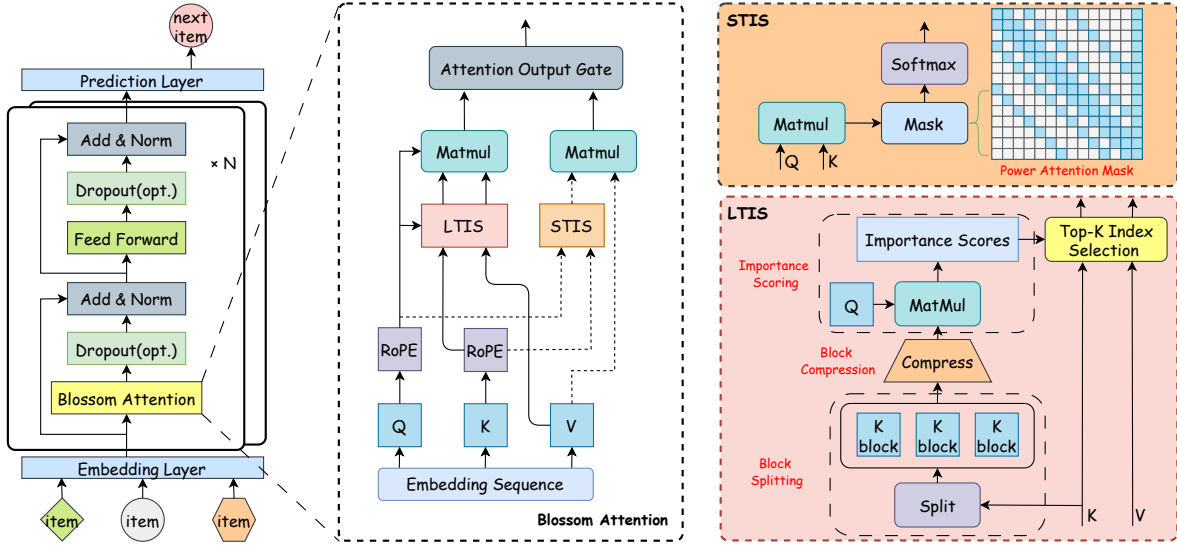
next item

Prediction Layer

Add & Norm

× N

Dropout(opt.)

Feed Forward

Add & Norm

Dropout(opt.)

Blossom Attention

Embedding Layer

item

item

item

Attention Output Gate

Matmul

Matmul

LTIS

STIS

RoPE

RoPE

Q

K

V

Embedding Sequence

Blossom Attention

STIS

Softmax

Matmul

Mask

Q

K

Power Attention Mask

LTIS

Importance Scores

Top-K Index Selection

Importance Scoring

Q

MatMul

Block Compression

Compress

K block

K block

K block

Block Splitting

Split

K

V